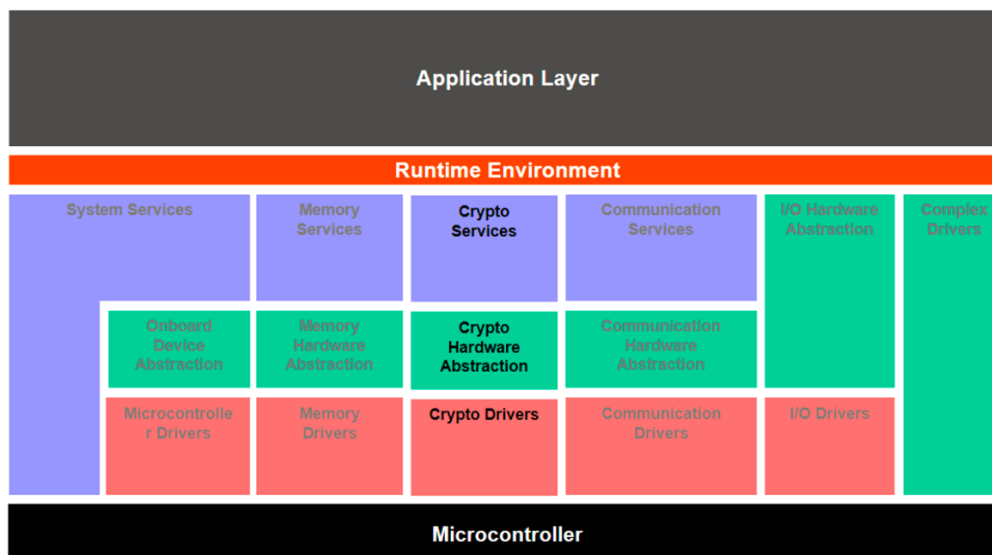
Application Layer

Runtime Environment

System Services

Memory Services

Crypto Services

Communication Services

I/O Hardware Abstraction

Complex Drivers

Onboard Device Abstraction

Memory Hardware Abstraction

Crypto Hardware Abstraction

Communication Hardware Abstraction

Microcontroller Drivers

Memory Drivers

Crypto Drivers

Communication Drivers

I/O Drivers

Microcontroller